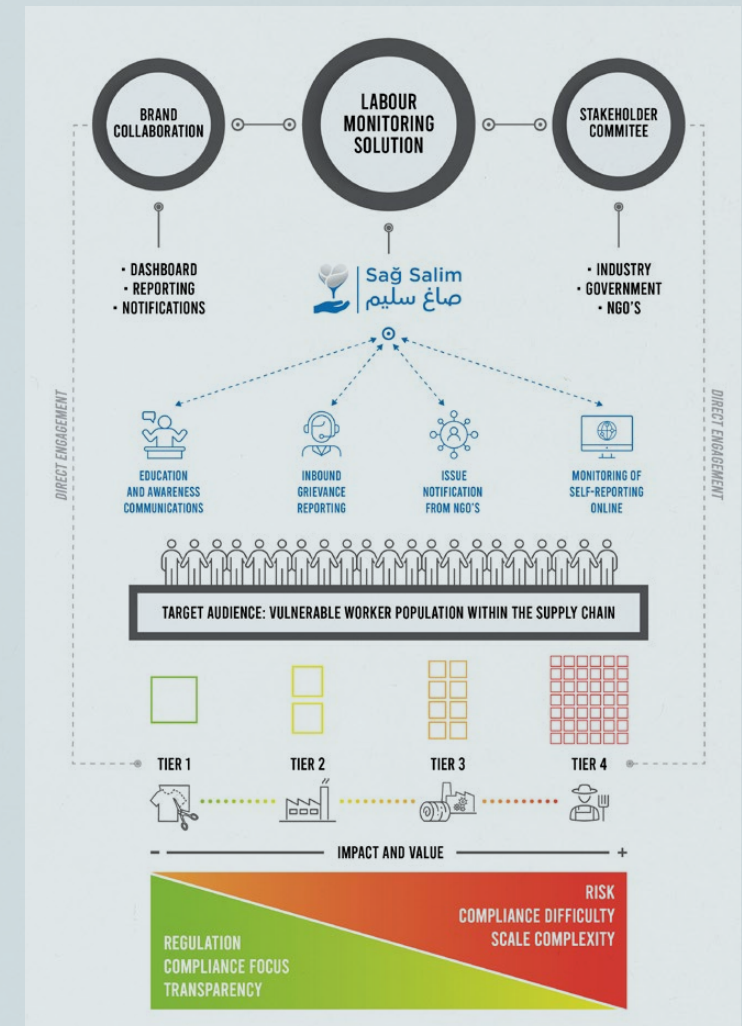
BRAND COLLABORATION

LABOUR MONITORING SOLUTION

STAKEHOLDER COMMITEE

• DASHBOARD
• REPORTING
• NOTIFICATIONS

Sağ Salim
صاغ سليم

• INDUSTRY
• GOVERNMENT
• NGO'S

DIRECT ENGAGEMENT

DIRECT ENGAGEMENT

EDUCATION AND AWARENESS COMMUNICATIONS

INBOUND GRIEVANCE REPORTING

ISSUE NOTIFICATION FROM NGO'S

MONITORING OF SELF-REPORTING ONLINE

TARGET AUDIENCE: VULNERABLE WORKER POPULATION WITHIN THE SUPPLY CHAIN

TIER 1

TIER 2

TIER 3

TIER 4

– IMPACT AND VALUE +

RISK
COMPLIANCE DIFFICULTY
SCALE COMPLEXITY

REGULATION
COMPLIANCE FOCUS
TRANSPARENCY